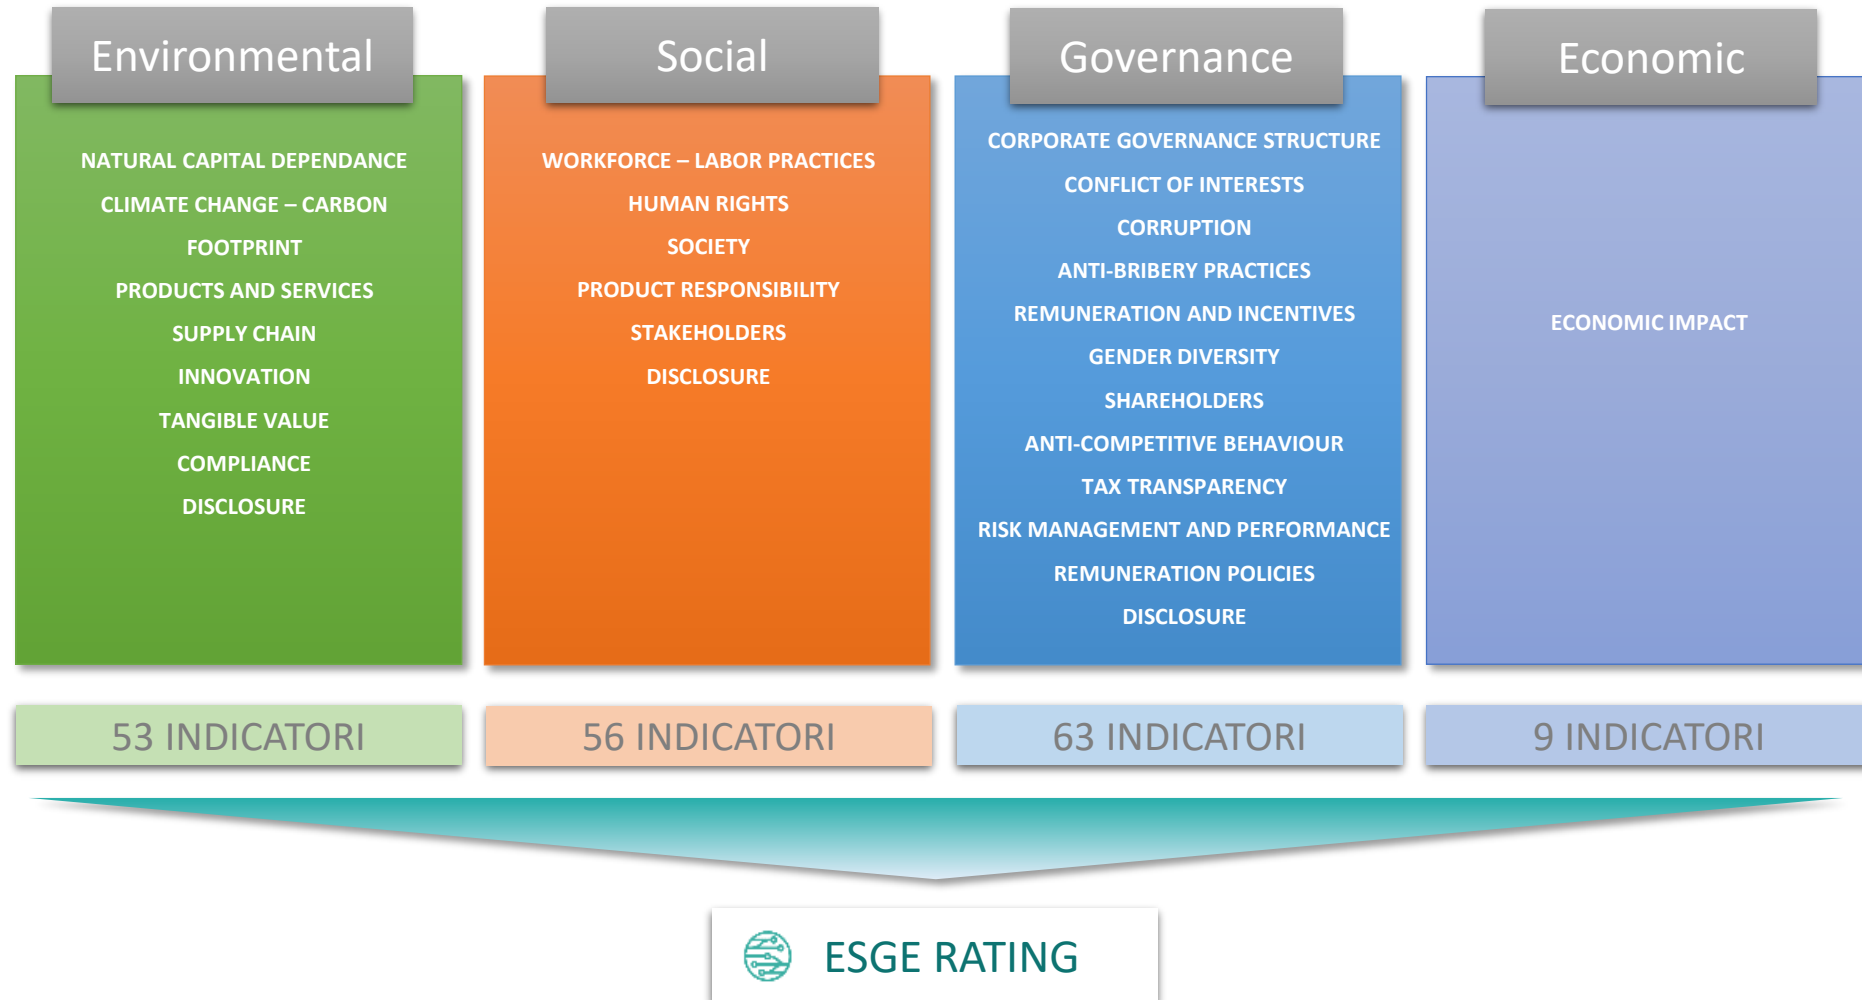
Environmental

NATURAL CAPITAL DEPENDANCE
CLIMATE CHANGE – CARBON FOOTPRINT
PRODUCTS AND SERVICES
SUPPLY CHAIN
INNOVATION
TANGIBLE VALUE
COMPLIANCE
DISCLOSURE

Social

WORKFORCE – LABOR PRACTICES
HUMAN RIGHTS
SOCIETY
PRODUCT RESPONSIBILITY
STAKEHOLDERS
DISCLOSURE

Governance

CORPORATE GOVERNANCE STRUCTURE
CONFLICT OF INTERESTS
CORRUPTION
ANTI-BRIBERY PRACTICES
REMUNERATION AND INCENTIVES
GENDER DIVERSITY
SHAREHOLDERS
ANTI-COMPETITIVE BEHAVIOUR
TAX TRANSPARENCY
RISK MANAGEMENT AND PERFORMANCE
REMUNERATION POLICIES
DISCLOSURE

Economic

ECONOMIC IMPACT

53 INDICATORI

56 INDICATORI

63 INDICATORI

9 INDICATORI

ESGE RATING